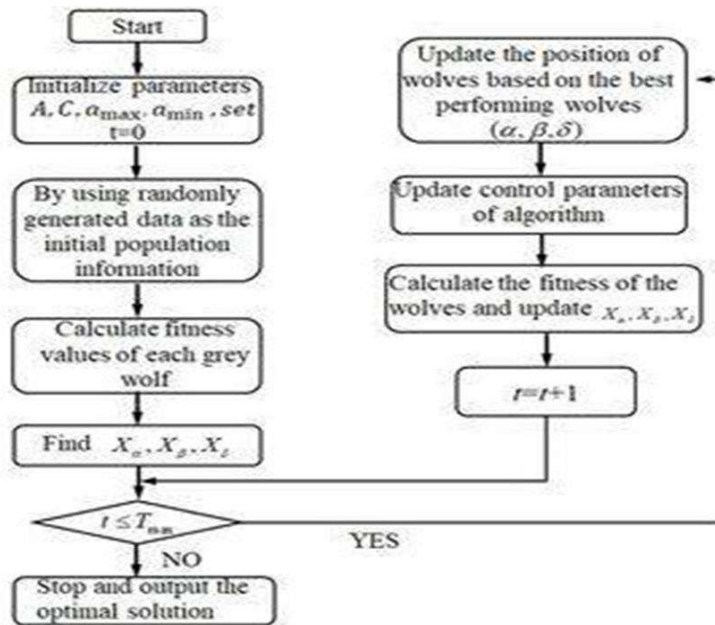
Start

Initialize parameters $A, C, a_{\max}, a_{\min}$, set t=0

By using randomly generated data as the initial population information

Calculate fitness values of each grey wolf

Find $X_\alpha, X_\beta, X_\delta$

$t \leq T_{\max}$

NO

Stop and output the optimal solution

YES

Update the position of wolves based on the best performing wolves $(\alpha, \beta, \delta)$

Update control parameters of algorithm

Calculate the fitness of the wolves and update $X_\alpha, X_\beta, X_\delta$

$t=t+1$